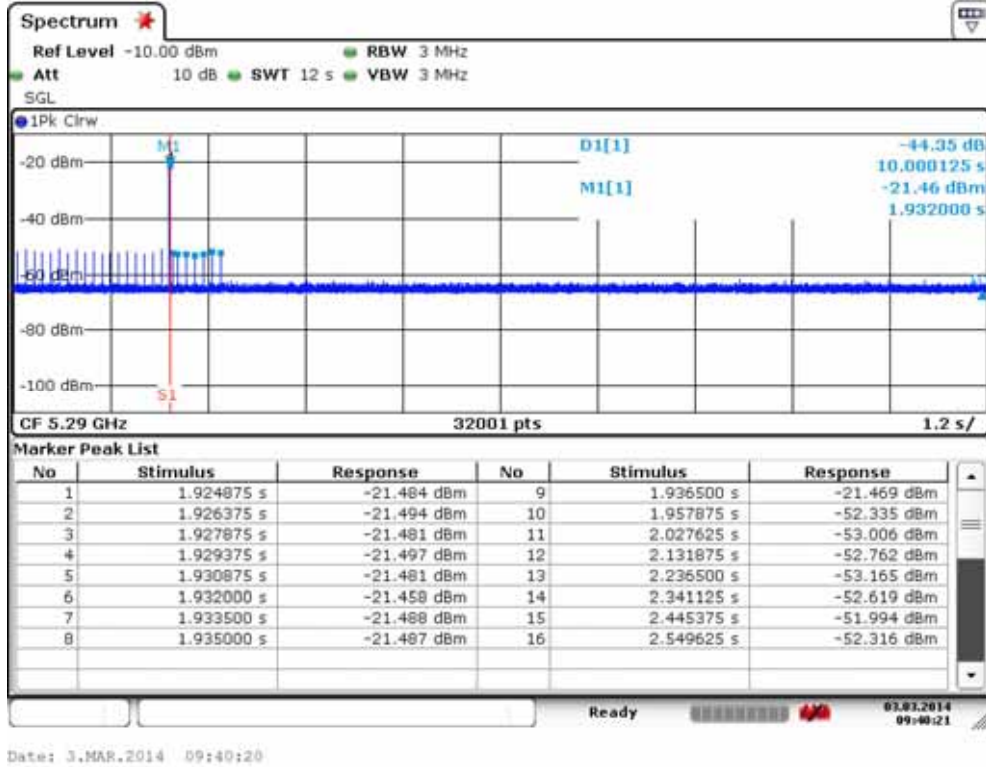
Spectrum

Ref Level -10.00 dBm RBW 3 MHz
Att 10 dB SWT 12 s VBW 3 MHz
SGL

1Pk Clrw

M1

D1[1] -44.35 dB
10.000125 s
M1[1] -21.46 dBm
1.932000 s

-20 dBm
-40 dBm
-60 dBm
-80 dBm
-100 dBm

S1

CF 5.29 GHz 32001 pts 1.2 s/

Marker Peak List

| No | Stimulus | Response | No | Stimulus | Response |
|---|---|---|---|---|---|
| 1 | 1.924875 s | -21.484 dBm | 9 | 1.936500 s | -21.469 dBm |
| 2 | 1.926375 s | -21.494 dBm | 10 | 1.957875 s | -52.335 dBm |
| 3 | 1.927875 s | -21.481 dBm | 11 | 2.027625 s | -53.006 dBm |
| 4 | 1.929375 s | -21.497 dBm | 12 | 2.131875 s | -52.762 dBm |
| 5 | 1.930875 s | -21.481 dBm | 13 | 2.236500 s | -53.165 dBm |
| 6 | 1.932000 s | -21.458 dBm | 14 | 2.341125 s | -52.619 dBm |
| 7 | 1.933500 s | -21.488 dBm | 15 | 2.445375 s | -51.994 dBm |
| 8 | 1.935000 s | -21.487 dBm | 16 | 2.549625 s | -52.316 dBm |

Ready 03.03.2014 09:40:21

Date: 3.MAR.2014 09:40:20